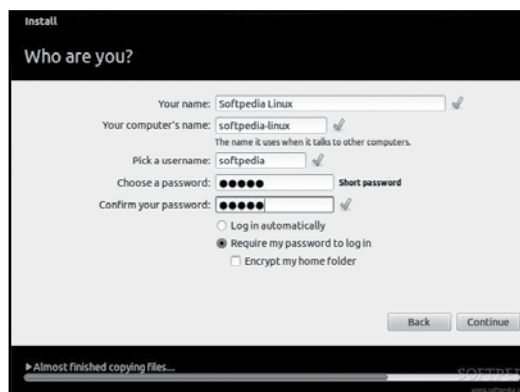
Install

Who are you?

Your name: Softpedia Linux

Your computer's name: softpedia-linux

The name it uses when it talks to other computers.

Pick a username: softpedia

Choose a password: ●●●●● Short password

Confirm your password: ●●●●●

Log in automatically

Require my password to log in

Encrypt my home folder

Back Continue

▶ Almost finished copying files...

SOFTPEDIA
www.softpedia.com